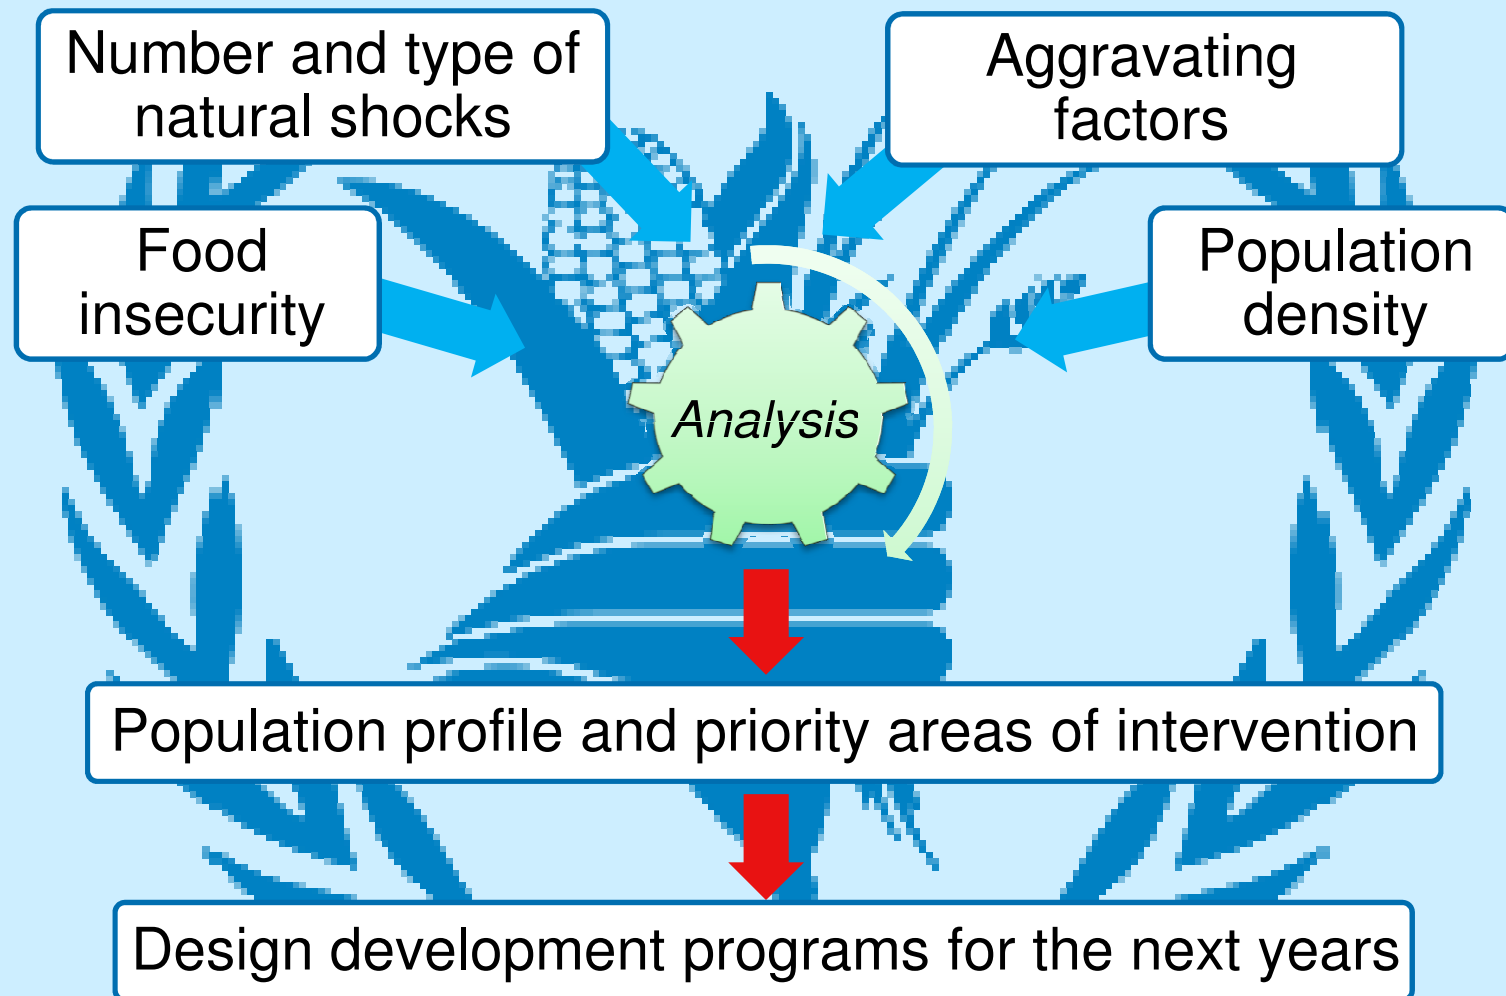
Number and type of natural shocks

Aggravating factors

Food insecurity

Population density

Analysis

Population profile and priority areas of intervention

Design development programs for the next years